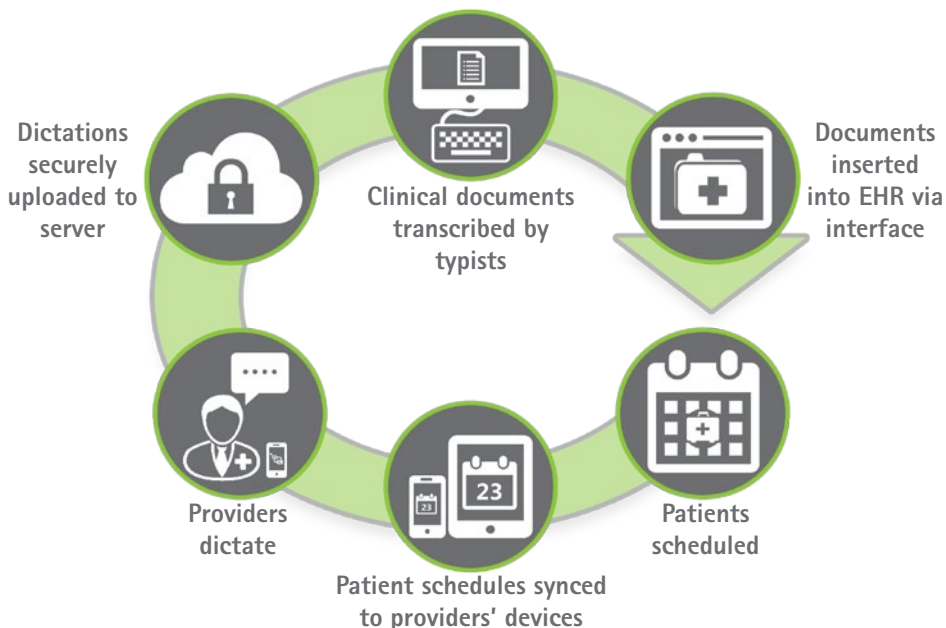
Dictations securely uploaded to server

Clinical documents transcribed by typists

Documents inserted into EHR via interface

Providers dictate

23

23

Patient schedules synced to providers' devices

Patients scheduled